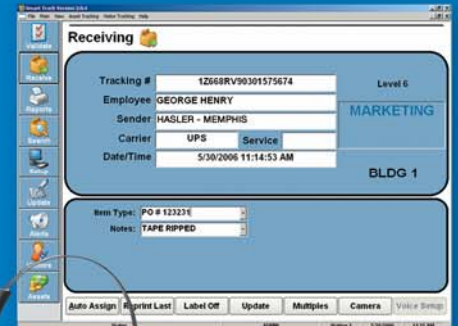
Receiving

Validate
Receive
Reports
Search
Setup
Update
Alerts
Users
Assets

Tracking # 1Z668RV90301575674
Employee GEORGE HENRY
Sender HASLER - MEMPHIS
Carrier UPS Service
Date/Time 5/30/2006 11:14:53 AM

Level 6
MARKETING
BLDG 1

Item Type: PO # 123231
Notes: TAPE RIPPED

Auto Assign
Reprint Last
Label Off
Update
Multiples
Camera
Voice Setup